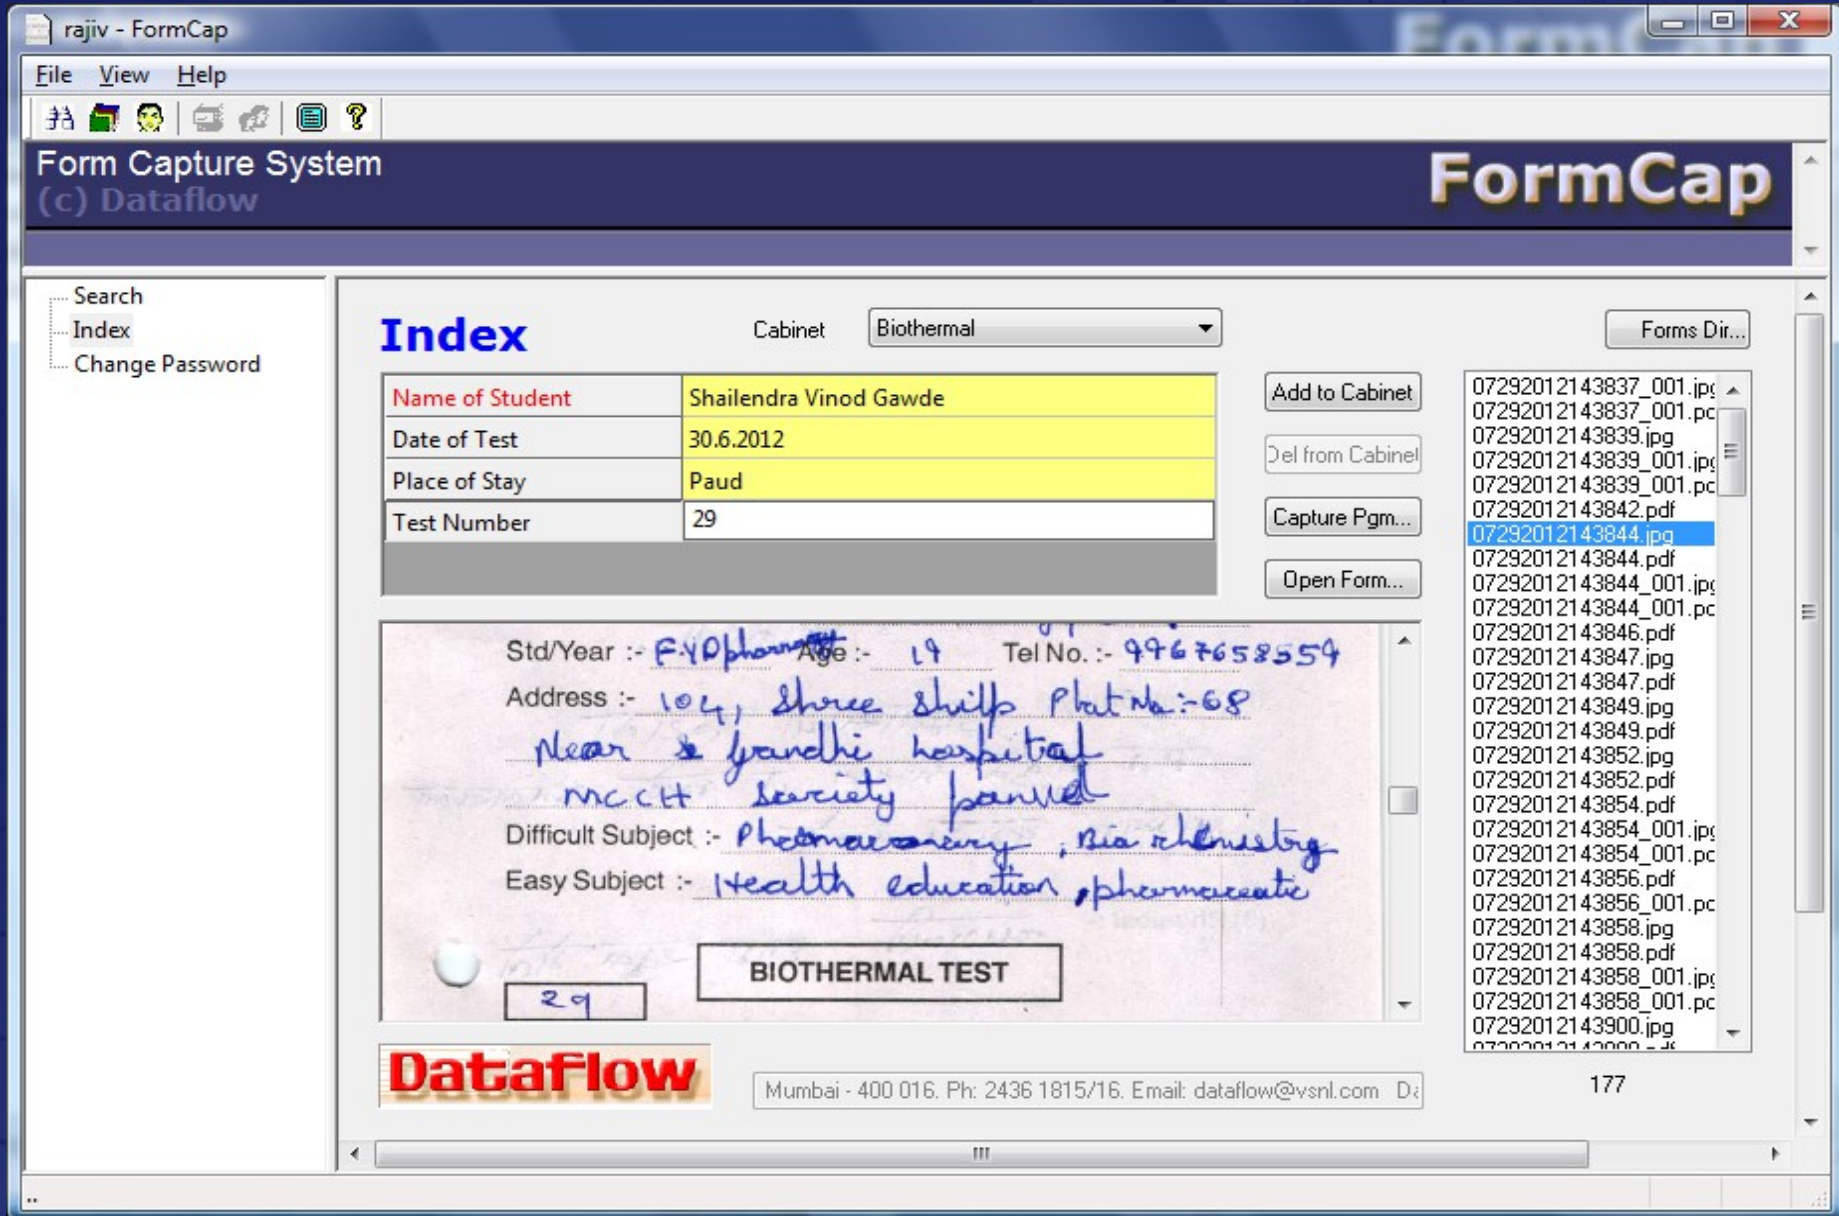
rajiv - FormCap

File View Help

Form Capture System
(c) Dataflow

FormCap

Search
Index
Change Password

Index

Cabinet Biothermal

Forms Dir...

| Name of Student | Shailendra Vinod Gawde |
|---|---|
| Date of Test | 30.6.2012 |
| Place of Stay | Paud |
| Test Number | 29 |

Add to Cabinet
Del from Cabinet
Capture Pgm...
Open Form...

0729201214383​7_001.jpg
07292012143837_001.pc
07292012143839.jpg
07292012143839_001.jpg
07292012143839_001.pc
07292012143842.pdf
07292012143844.jpg
07292012143844.pdf
07292012143844_001.jpg
07292012143844_001.pc
07292012143846.pdf
07292012143847.jpg
07292012143847.pdf
07292012143849.jpg
07292012143849.pdf
07292012143852.jpg
07292012143852.pdf
07292012143854.pdf
07292012143854_001.jpg
07292012143854_001.pc
07292012143856.pdf
07292012143856_001.pc
07292012143858.jpg
07292012143858.pdf
07292012143858_001.jpg
07292012143858_001.pc
07292012143900.jpg

Std/Year :- F.Y.D.pharma Age :- 19 Tel No. :- 9967658554
Address :- 104, Shree shilp Plot No:-68
Near gandhi hospital
MCCH society panvel
Difficult Subject :- Pharmacognosy , Bio chemistry
Easy Subject :- Health education , pharmaceutic

BIOTHERMAL TEST

29

Dataflow

Mumbai - 400 016. Ph: 2436 1815/16. Email: dataflow@vsnl.com D

177